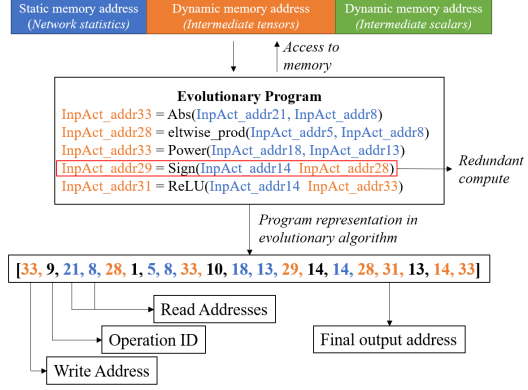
Static memory address
(Network statistics)

Dynamic memory address
(Intermediate tensors)

Dynamic memory address
(Intermediate scalars)

Access to memory

Evolutionary Program

InpAct_addr33 = Abs(InpAct_addr21, InpAct_addr8)
InpAct_addr28 = eltwise_prod(InpAct_addr5, InpAct_addr8)
InpAct_addr33 = Power(InpAct_addr18, InpAct_addr13)
InpAct_addr29 = Sign(InpAct_addr14 InpAct_addr28)
InpAct_addr31 = ReLU(InpAct_addr14 InpAct_addr33)

Redundant compute

Program representation in evolutionary algorithm

[33, 9, 21, 8, 28, 1, 5, 8, 33, 10, 18, 13, 29, 14, 14, 28, 31, 13, 14, 33]

Read Addresses

Operation ID

Final output address

Write Address